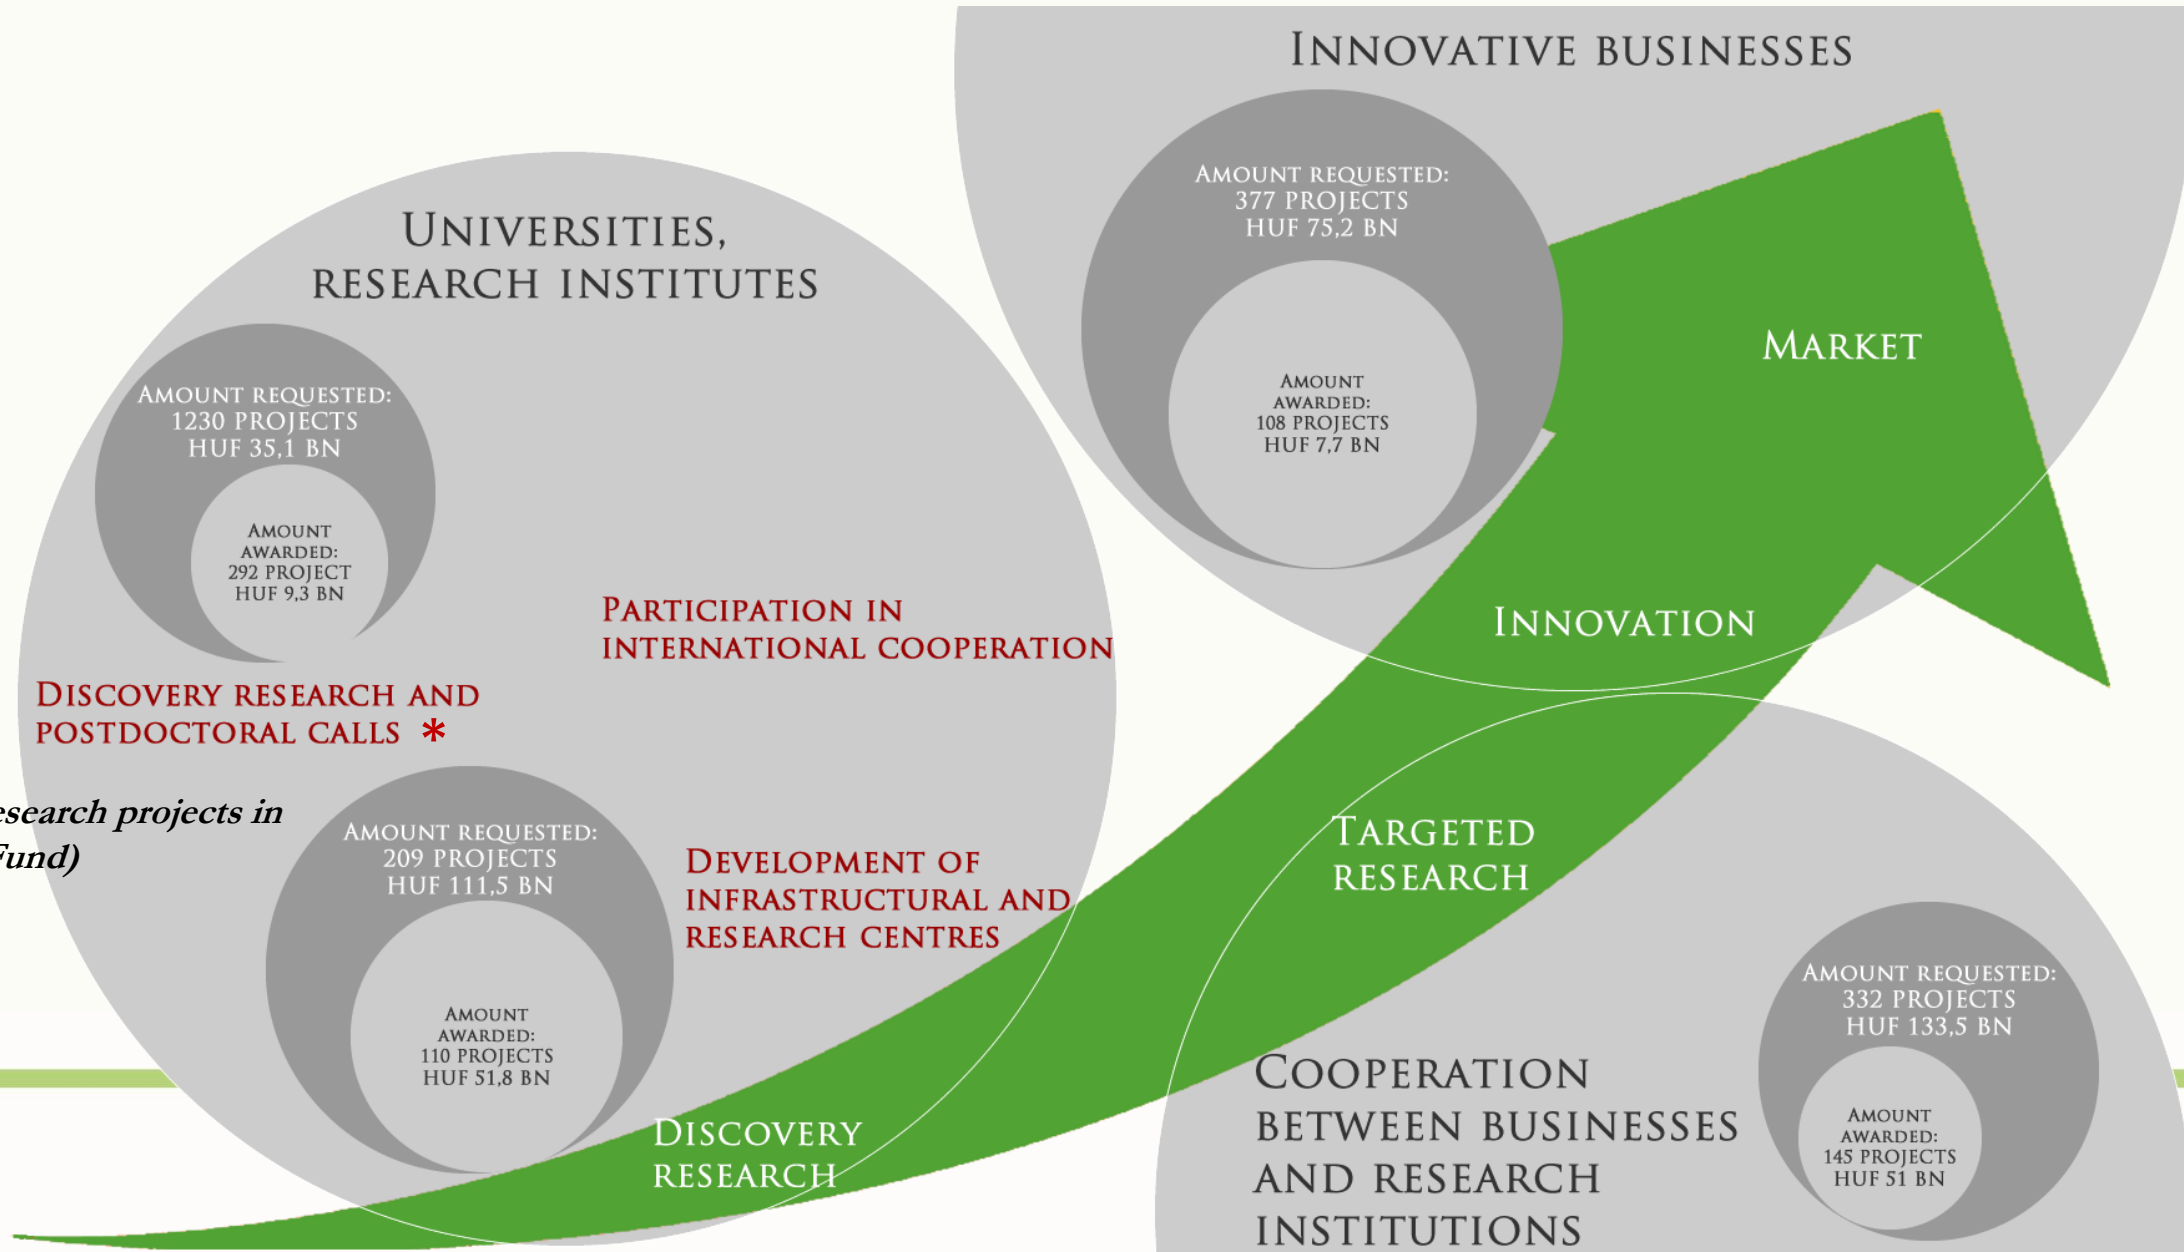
Innovative businesses

Amount requested:
377 projects
HUF 75,2 BN

Amount awarded:
108 projects
HUF 7,7 BN

Market

Universities, research institutes

Amount requested:
1230 projects
HUF 35,1 BN

Amount awarded:
292 project
HUF 9,3 BN

Participation in international cooperation

Innovation

Discovery research and postdoctoral calls *

esearch projects in
Fund)

Amount requested:
209 projects
HUF 111,5 BN

Amount awarded:
110 projects
HUF 51,8 BN

Development of infrastructural and research centres

Targeted research

Amount requested:
332 projects
HUF 133,5 BN

Amount awarded:
145 projects
HUF 51 BN

Cooperation between businesses and research institutions

Discovery research